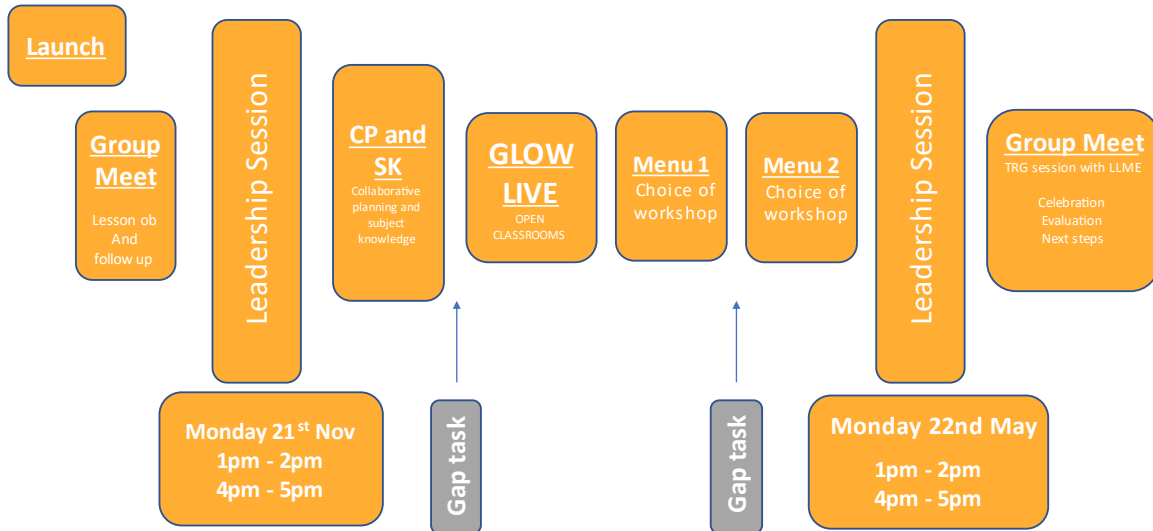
Launch

Group Meet
Lesson ob And follow up

Leadership Session

CP and SK
Collaborative planning and subject knowledge

GLOW LIVE
OPEN CLASSROOMS

Menu 1
Choice of workshop

Menu 2
Choice of workshop

Leadership Session

Group Meet
TRG session with LLME
Celebration
Evaluation
Next steps

Monday 21$^{st}$ Nov
1pm - 2pm
4pm - 5pm

Gap task

Gap task

Monday 22nd May
1pm - 2pm
4pm - 5pm